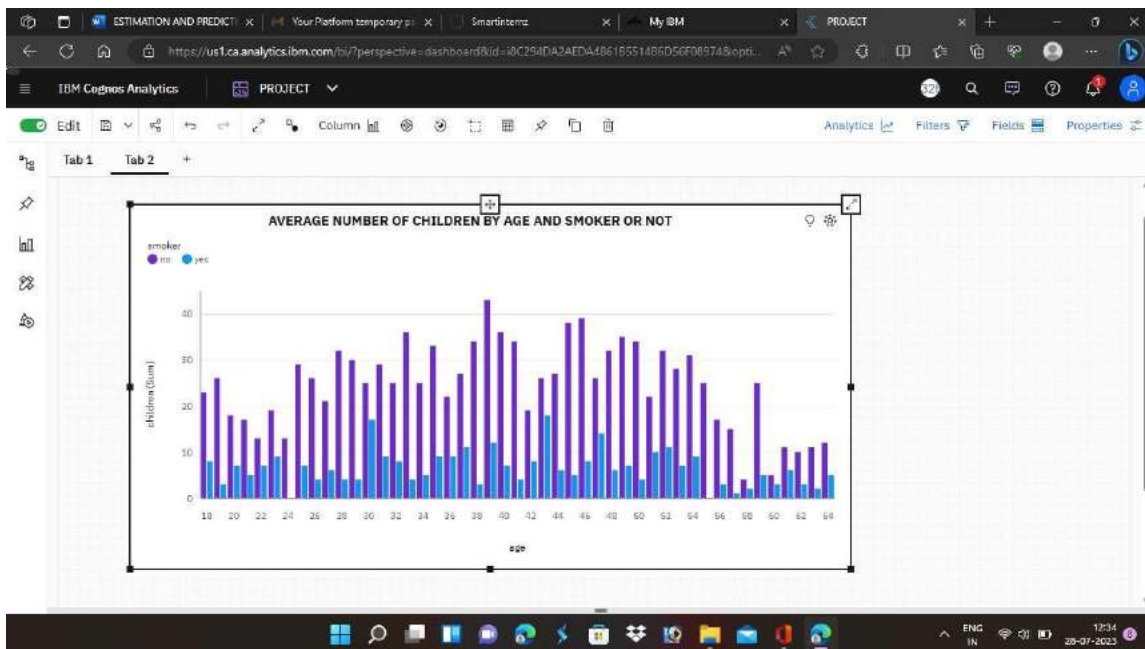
ESTIMATION AND PREDICTI × | Your Platform temporary p × | Smartinternz × | My IBM × | PROJECT ×

https://us1.ca.analytics.ibm.com/bi/?perspective=dashboard&id=i8C294DA2AEDA4861855148 6D56F08974&opti...

IBM Cognos Analytics | PROJECT

Edit | Column | Analytics | Filters | Fields | Properties

Tab 1 | Tab 2 | +

AVERAGE NUMBER OF CHILDREN BY AGE AND SMOKER OR NOT

smoker
no yes

children (Sum)

0
10
20
30
40

18 20 22 24 26 28 30 32 34 36 38 40 42 44 46 48 50 52 54 56 58 60 62 64

age

ENG IN 12:34 28-07-2023